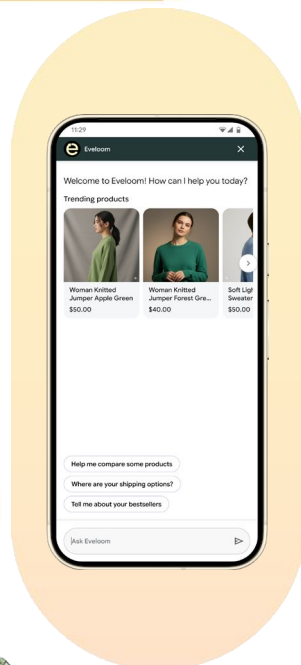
11:29

e Eveloom ×

Welcome to Eveloom! How can I help you today?

Trending products

Woman Knitted Jumper Apple Green
$50.00

Woman Knitted Jumper Forest Gre...
$40.00

Soft Ligh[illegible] Sweate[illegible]
$50.00

Help me compare some products

Where are your shipping options?

Tell me about your bestsellers

Ask Eveloom